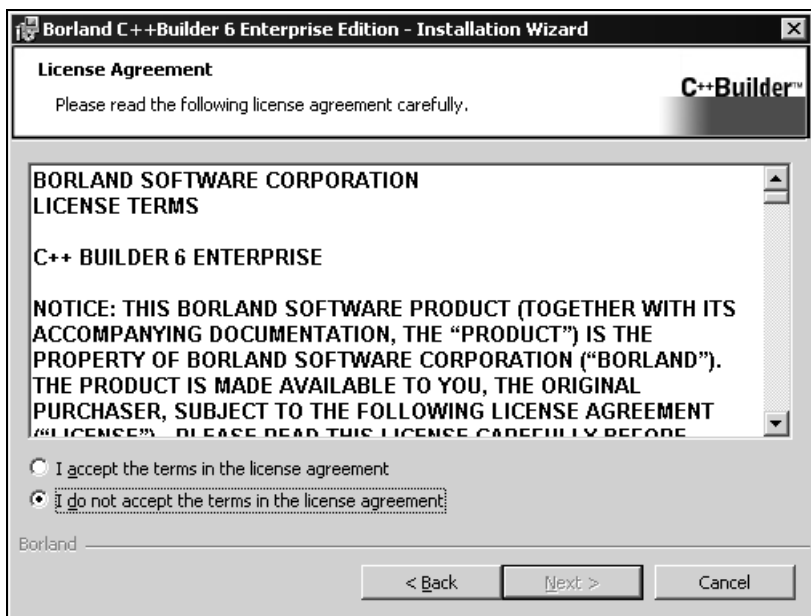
Borland C++Builder 6 Enterprise Edition - Installation Wizard

License Agreement

Please read the following license agreement carefully.

C++Builder™

BORLAND SOFTWARE CORPORATION
LICENSE TERMS

C++ BUILDER 6 ENTERPRISE

NOTICE: THIS BORLAND SOFTWARE PRODUCT (TOGETHER WITH ITS ACCOMPANYING DOCUMENTATION, THE "PRODUCT") IS THE PROPERTY OF BORLAND SOFTWARE CORPORATION ("BORLAND"). THE PRODUCT IS MADE AVAILABLE TO YOU, THE ORIGINAL PURCHASER, SUBJECT TO THE FOLLOWING LICENSE AGREEMENT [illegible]

I accept the terms in the license agreement

I do not accept the terms in the license agreement

Borland

< Back

Next >

Cancel